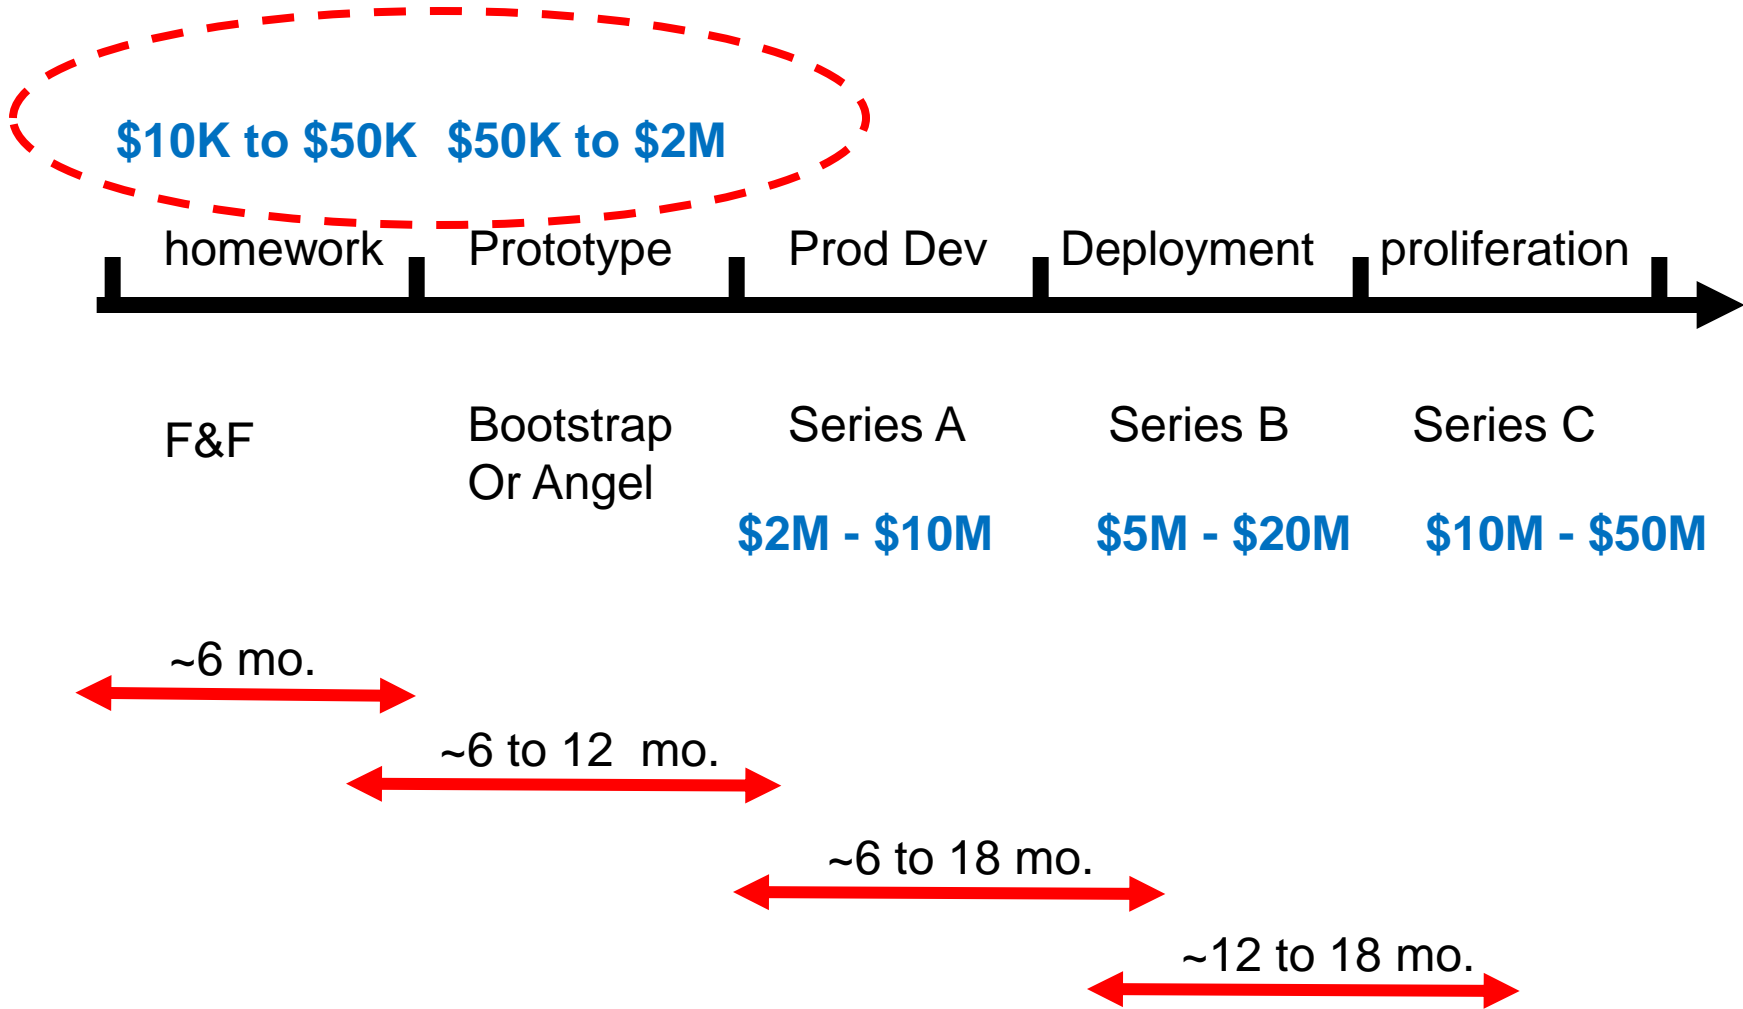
\$10K to \$50K \$50K to \$2M

homework Prototype Prod Dev Deployment proliferation

F&F

Bootstrap Or Angel

Series A

\$2M - \$10M

Series B

\$5M - \$20M

Series C

\$10M - \$50M

~6 mo.

~6 to 12 mo.

~6 to 18 mo.

~12 to 18 mo.